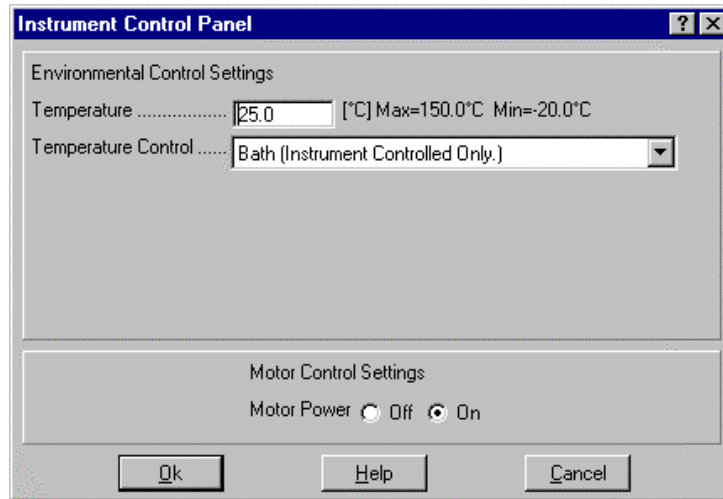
Instrument Control Panel

? ×

Environmental Control Settings

Temperature .................. 25.0 [°C] Max=150.0°C Min=-20.0°C

Temperature Control ...... Bath (Instrument Controlled Only.)

Motor Control Settings

Motor Power Off On

Ok

Help

Cancel